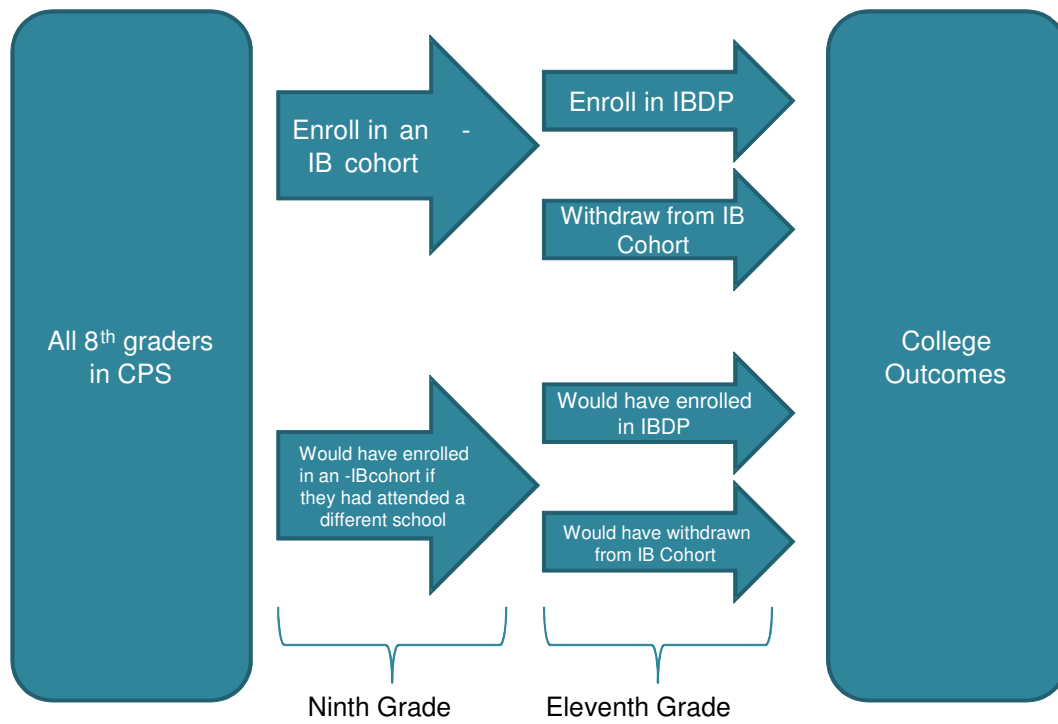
All 8$^{th}$ graders in CPS

Enroll in an - IB cohort

Would have enrolled in an -IBcohort if they had attended a different school

Enroll in IBDP

Withdraw from IB Cohort

Would have enrolled in IBDP

Would have withdrawn from IB Cohort

College Outcomes

Ninth Grade

Eleventh Grade